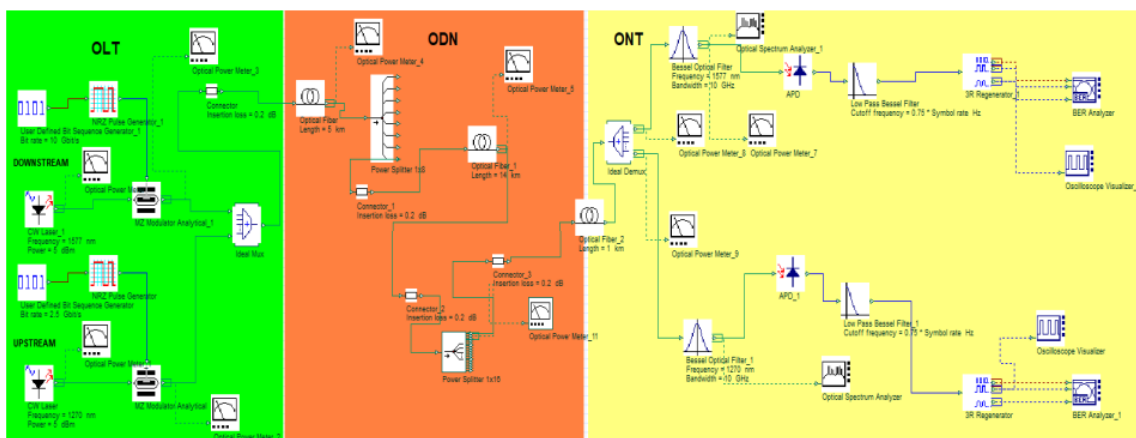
OLT

Optical Power Meter_3

0101

NRZ Pulse Generator_1

User Defined Bit Sequence Generator_1
Bit rate = 10 Gbit/s

Connector
Insertion loss = 0.2 dB

DOWNSTREAM

Optical Power Meter

CW Laser_1
Frequency = 1577 nm
Power = 5 dBm

MZ Modulator Analytical_1

Ideal Mux

0101

NRZ Pulse Generator

User Defined Bit Sequence Generator
Bit rate = 2.5 Gbit/s

UPSTREAM

Optical Power Meter

CW Laser
Frequency = 1270 nm
Power = 5 dBm

MZ Modulator Analytical

Optical Power Meter_2

ODN

Optical Power Meter_4

Optical Fiber
Length = 5 km

Optical Power Meter_5

Power Splitter 1x8

Optical Fiber_1
Length = 14 km

Connector_1
Insertion loss = 0.2 dB

Connector_3
Insertion loss = 0.2 dB

Connector_2
Insertion loss = 0.2 dB

Optical Power Meter_11

Power Splitter 1x16

ONT

Optical Spectrum Analyzer_1

Bessel Optical Filter
Frequency = 1577 nm
Bandwidth = 10 GHz

APD

Low Pass Bessel Filter
Cutoff frequency = 0.75 * Symbol rate Hz

3R Regenerator_1

BER Analyzer

Ideal Demux

Optical Power Meter_8

Optical Power Meter_7

Oscilloscope Visualizer_

Optical Fiber_2
Length = 1 km

Optical Power Meter_9

APD_1

Low Pass Bessel Filter_1
Cutoff frequency = 0.75 * Symbol rate Hz

Oscilloscope Visualizer

Bessel Optical Filter_1
Frequency = 1270 nm
Bandwidth = 10 GHz

Optical Spectrum Analyzer

3R Regenerator

BER Analyzer_1